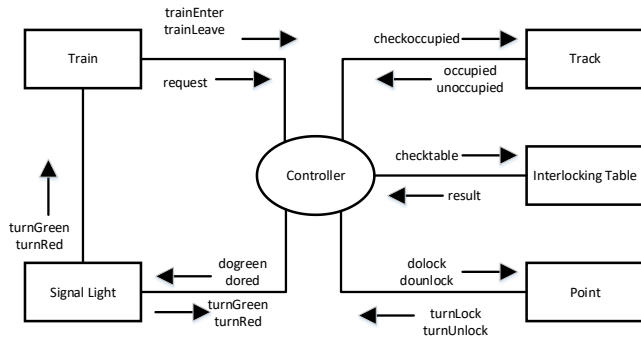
trainEnter
trainLeave

Train

request

checkoccupied

Track

occupied
unoccupied

Controller

checktable

Interlocking Table

result

turnGreen
turnRed

dogreen
dored

Signal Light

turnGreen
turnRed

dolock
dounlock

Point

turnLock
turnUnlock